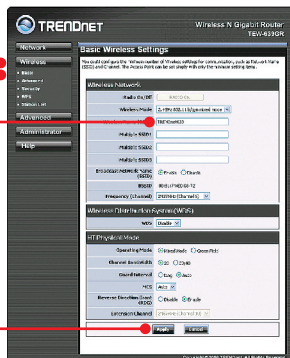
TRENDnet

Wireless N Gigabit Router
TEW-639GR

Network

Wireless

• Basic
• Advanced
• Security
• WPS
• Station List

Advanced

Administrator

Help

Basic Wireless Settings

You could configure the minimum number of Wireless settings for communication, such as Network Name (SSID) and Channel. The Access Point can be set simply with only the minimum setting items.

Wireless Network

Radio On/Off [RADIO OFF]

Wireless Mode [2.4GHz 802.11 b/g/n mixed mode]

Network Name(SSID) [TRENDnet639]

Multiple SSID1

Multiple SSID2

Multiple SSID3

Broadcast Network Name (SSID) Enable Disable

BSSID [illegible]

Frequency (Channel) [2437MHz (Channel 6)]

Wireless Distribution System(WDS)

WDS [Disable]

HT Physical Mode

Operating Mode Mixed Mode Green Field

Channel BandWidth 20 20/40

Guard Interval Long Auto

MCS [Auto]

Reverse Direction Grant (RDG) Disable Enable

Extension Channel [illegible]

Apply Cancel

Copyright © 2008 TRENDnet. All Rights Reserved.